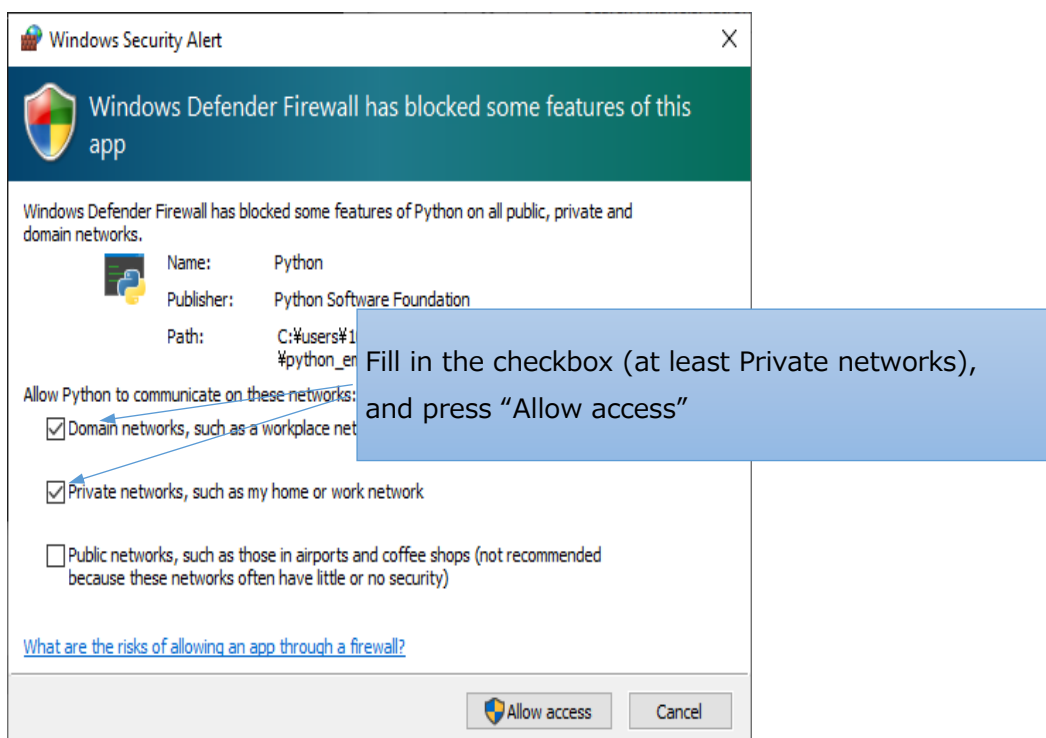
Windows Security Alert

X

Windows Defender Firewall has blocked some features of this app

Windows Defender Firewall has blocked some features of Python on all public, private and domain networks.

Name: Python

Publisher: Python Software Foundation

Path: C:¥users¥1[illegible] ¥python_en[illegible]

Fill in the checkbox (at least Private networks), and press “Allow access”

Allow Python to communicate on these networks:

☑ Domain networks, such as a workplace net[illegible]

☑ Private networks, such as my home or work network

☐ Public networks, such as those in airports and coffee shops (not recommended because these networks often have little or no security)

What are the risks of allowing an app through a firewall?

Allow access

Cancel